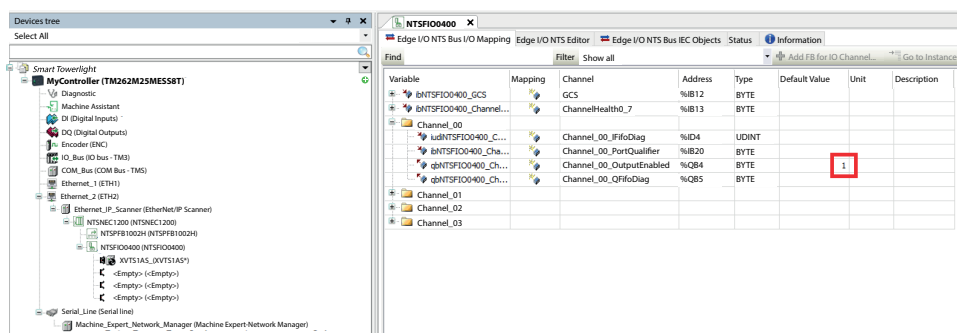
Devices tree
Select All

Smart Towerlight
MyController (TM262M25MESS8T)
Diagnostic
Machine Assistant
DI (Digital Inputs)
DQ (Digital Outputs)
Encoder (ENC)
IO_Bus (IO bus - TM3)
COM_Bus (COM Bus - TMS)
Ethernet_1 (ETH1)
Ethernet_2 (ETH2)
Ethernet_IP_Scanner (EtherNet/IP Scanner)
NTSNEC1200 (NTSNEC1200)
NTSPFB1002H (NTSPFB1002H)
NTSFIO0400 (NTSFIO0400)
XVTS1AS_(XVTS1AS*)
<Empty> (<Empty>)
<Empty> (<Empty>)
<Empty> (<Empty>)
Serial_Line (Serial line)
Machine_Expert_Network_Manager (Machine Expert-Network Manager)

NTSFIO0400 ×
Edge I/O NTS Bus I/O Mapping | Edge I/O NTS Editor | Edge I/O NTS Bus IEC Objects | Status | Information
Find | Filter Show all | Add FB for IO Channel... | Go to Instance

| Variable | Mapping | Channel | Address | Type | Default Value | Unit | Description |
|---|---|---|---|---|---|---|---|
| ibNTSFIO0400_GCS | | GCS | %IB12 | BYTE | | | |
| ibNTSFIO0400_Channel... | | ChannelHealth0_7 | %IB13 | BYTE | | | |
| Channel_00 | | | | | | | |
| iudiNTSFIO0400_C... | | Channel_00_IFifoDiag | %ID4 | UDINT | | | |
| ibNTSFIO0400_Cha... | | Channel_00_PortQualifier | %IB20 | BYTE | | | |
| qbNTSFIO0400_Ch... | | Channel_00_OutputEnabled | %QB4 | BYTE | | 1 | |
| qbNTSFIO0400_Ch... | | Channel_00_QFifoDiag | %QB5 | BYTE | | | |
| Channel_01 | | | | | | | |
| Channel_02 | | | | | | | |
| Channel_03 | | | | | | | |